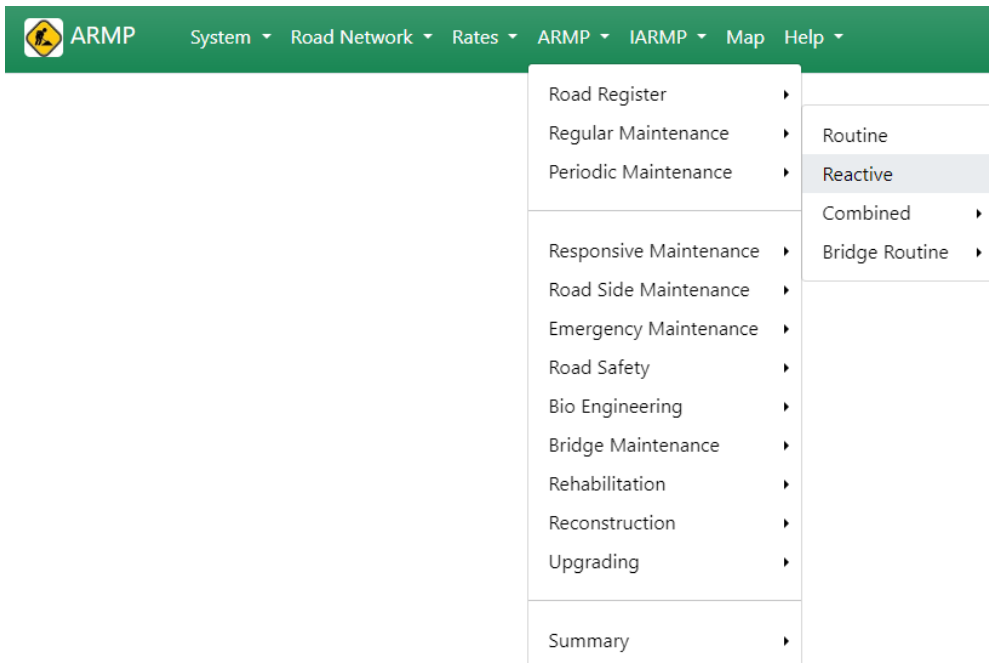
ARMP System Road Network Rates ARMP IARMP Map Help

Road Register
Regular Maintenance
Periodic Maintenance

Responsive Maintenance
Road Side Maintenance
Emergency Maintenance
Road Safety
Bio Engineering
Bridge Maintenance
Rehabilitation
Reconstruction
Upgrading

Summary

Routine
Reactive
Combined
Bridge Routine